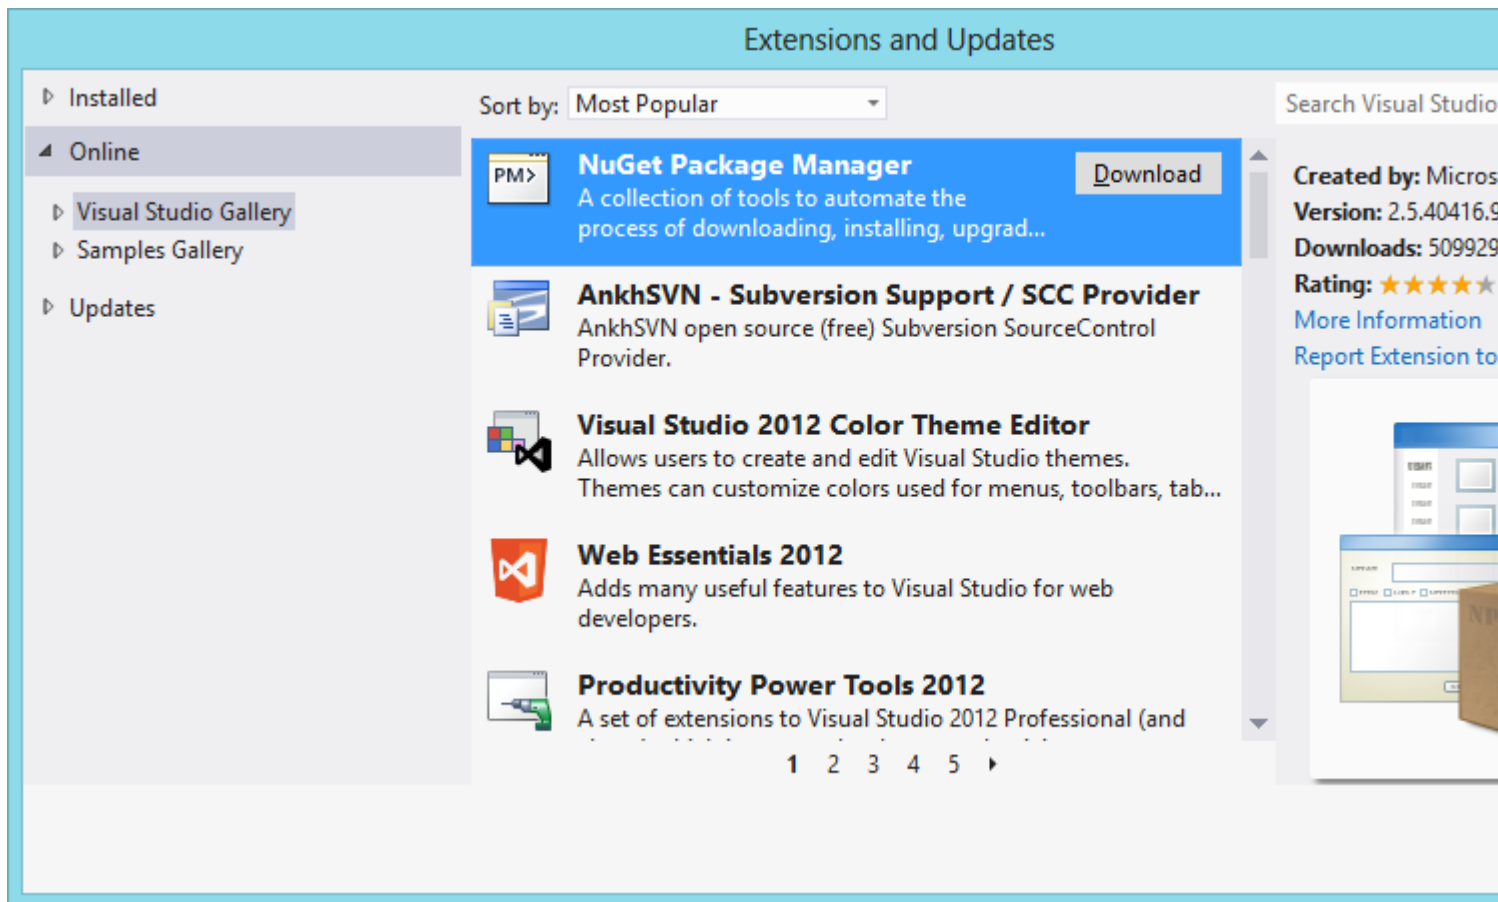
Extensions and Updates

Installed

Online

Visual Studio Gallery

Samples Gallery

Updates

Sort by: Most Popular

Search Visual Studio

PM>

NuGet Package Manager

A collection of tools to automate the process of downloading, installing, upgrad...

Download

AnkhSVN - Subversion Support / SCC Provider

AnkhSVN open source (free) Subversion SourceControl Provider.

Visual Studio 2012 Color Theme Editor

Allows users to create and edit Visual Studio themes. Themes can customize colors used for menus, toolbars, tab...

Web Essentials 2012

Adds many useful features to Visual Studio for web developers.

Productivity Power Tools 2012

A set of extensions to Visual Studio 2012 Professional (and

1 2 3 4 5

Created by: Micros

Version: 2.5.40416.9

Downloads: 509929

Rating:

More Information

Report Extension to